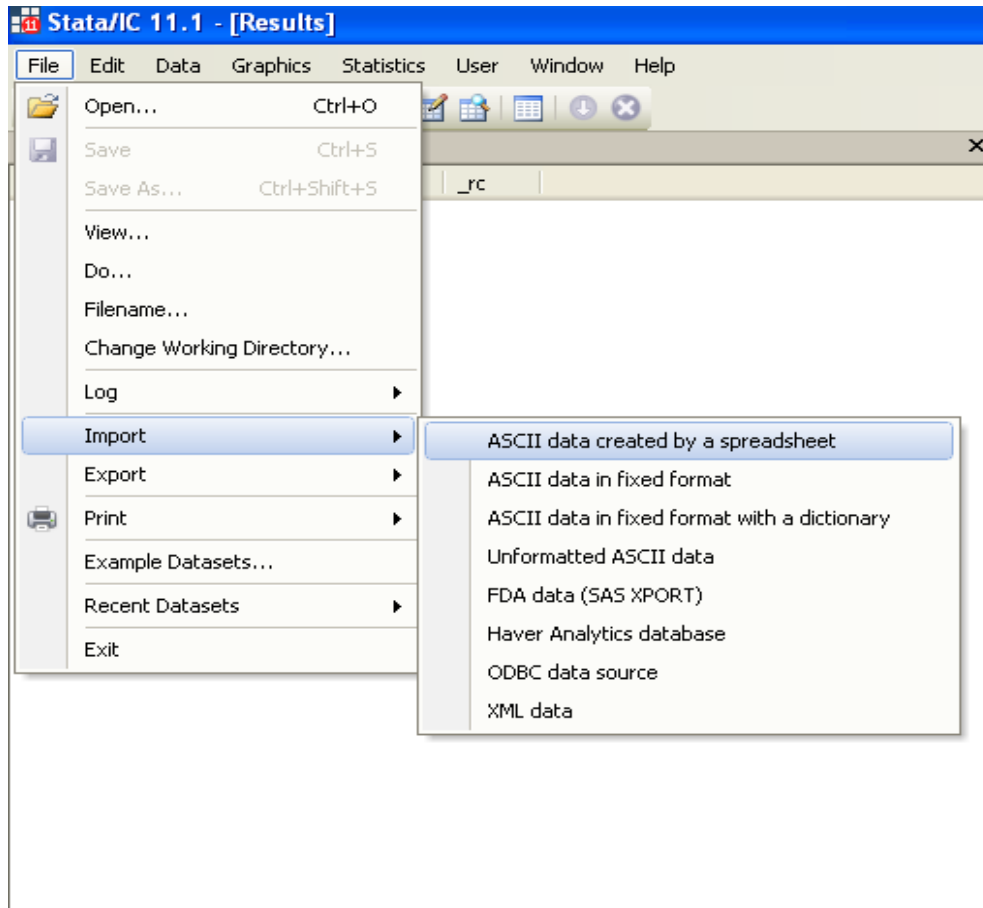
Stata/IC 11.1 - [Results]

File Edit Data Graphics Statistics User Window Help

Open... Ctrl+O
Save Ctrl+S
Save As... Ctrl+Shift+S
View...
Do...
Filename...
Change Working Directory...
Log
Import
Export
Print
Example Datasets...
Recent Datasets
Exit

_rc

ASCII data created by a spreadsheet
ASCII data in fixed format
ASCII data in fixed format with a dictionary
Unformatted ASCII data
FDA data (SAS XPORT)
Haver Analytics database
ODBC data source
XML data